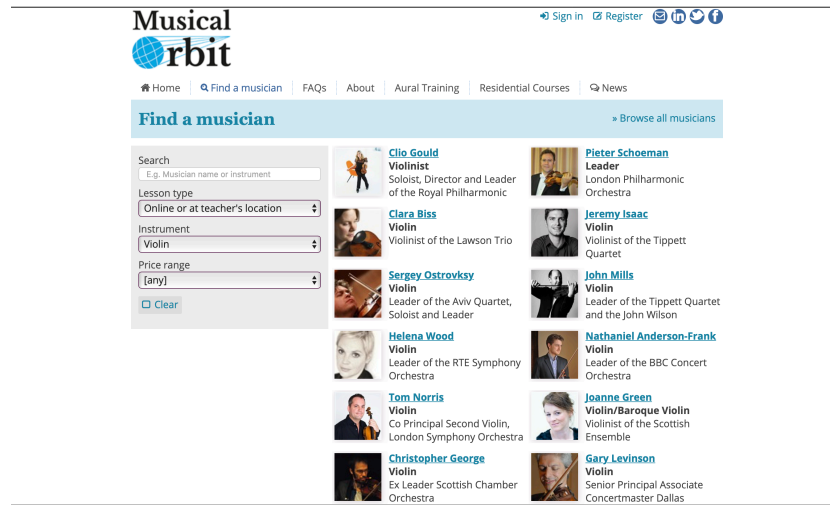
Musical Orbit

Sign in Register

Home Find a musician FAQs About Aural Training Residential Courses News

Find a musician

» Browse all musicians

Search
E.g. Musician name or instrument

Lesson type
Online or at teacher's location

Instrument
Violin

Price range
[any]

Clear

Clio Gould
Violinist
Soloist, Director and Leader of the Royal Philharmonic

Pieter Schoeman
Leader
London Philharmonic Orchestra

Clara Biss
Violin
Violinist of the Lawson Trio

Jeremy Isaac
Violin
Violinist of the Tippett Quartet

Sergey Ostrovksy
Violin
Leader of the Aviv Quartet, Soloist and Leader

John Mills
Violin
Leader of the Tippett Quartet and the John Wilson

Helena Wood
Violin
Leader of the RTE Symphony Orchestra

Nathaniel Anderson-Frank
Violin
Leader of the BBC Concert Orchestra

Tom Norris
Violin
Co Principal Second Violin, London Symphony Orchestra

Joanne Green
Violin/Baroque Violin
Violinist of the Scottish Ensemble

Christopher George
Violin
Ex Leader Scottish Chamber Orchestra

Gary Levinson
Violin
Senior Principal Associate Concertmaster Dallas